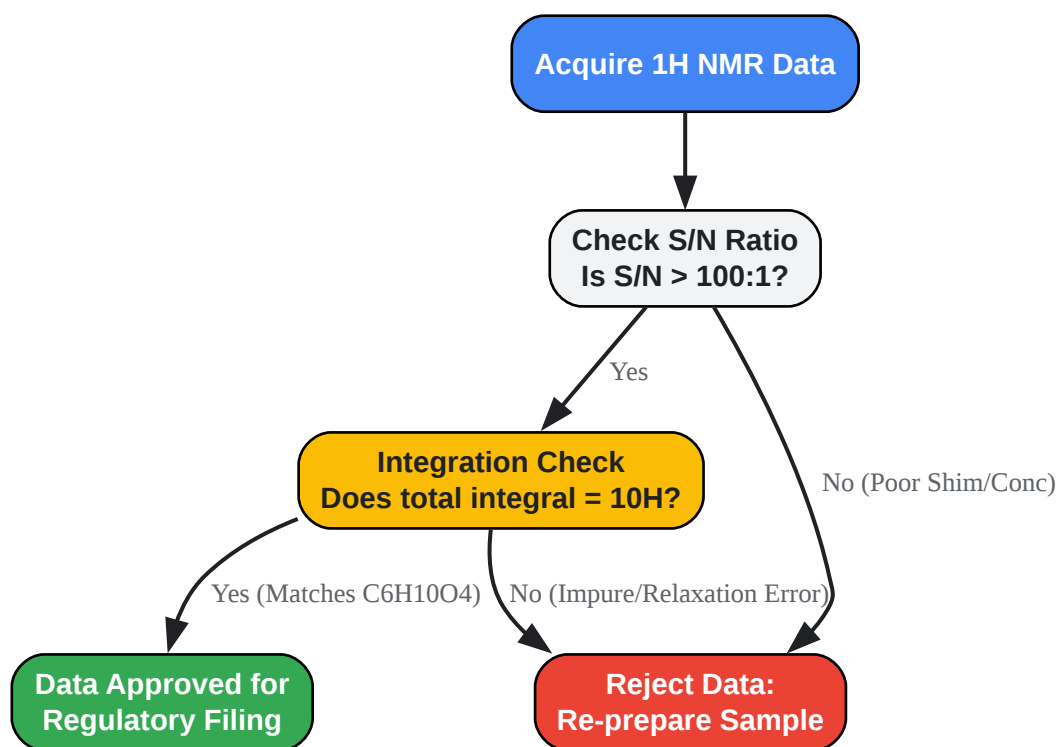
Acquire 1H NMR Data

Check S/N Ratio
Is S/N > 100:1?

Yes

No (Poor Shim/Conc)

Integration Check
Does total integral = 10H?

Yes (Matches C6H10O4)

No (Impure/Relaxation Error)

Data Approved for Regulatory Filing

Reject Data:
Re-prepare Sample